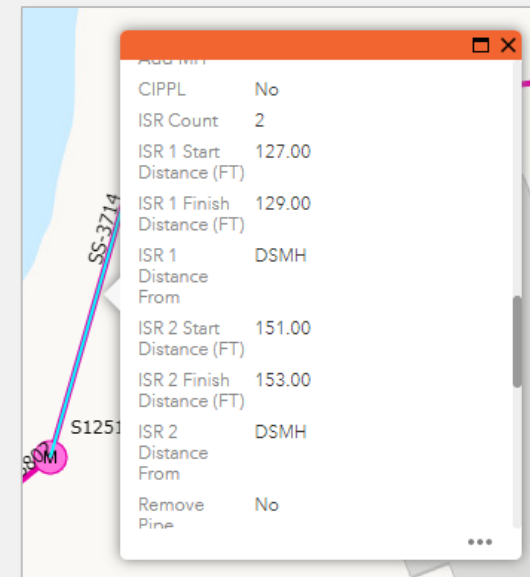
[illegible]

| | |
|---|---|
| CIPPL | No |
| ISR Count | 2 |
| ISR 1 Start Distance (FT) | 127.00 |
| ISR 1 Finish Distance (FT) | 129.00 |
| ISR 1 Distance From | DSMH |
| ISR 2 Start Distance (FT) | 151.00 |
| ISR 2 Finish Distance (FT) | 153.00 |
| ISR 2 Distance From | DSMH |
| Remove Pipe | No |

SS-3714
S1251
M
...